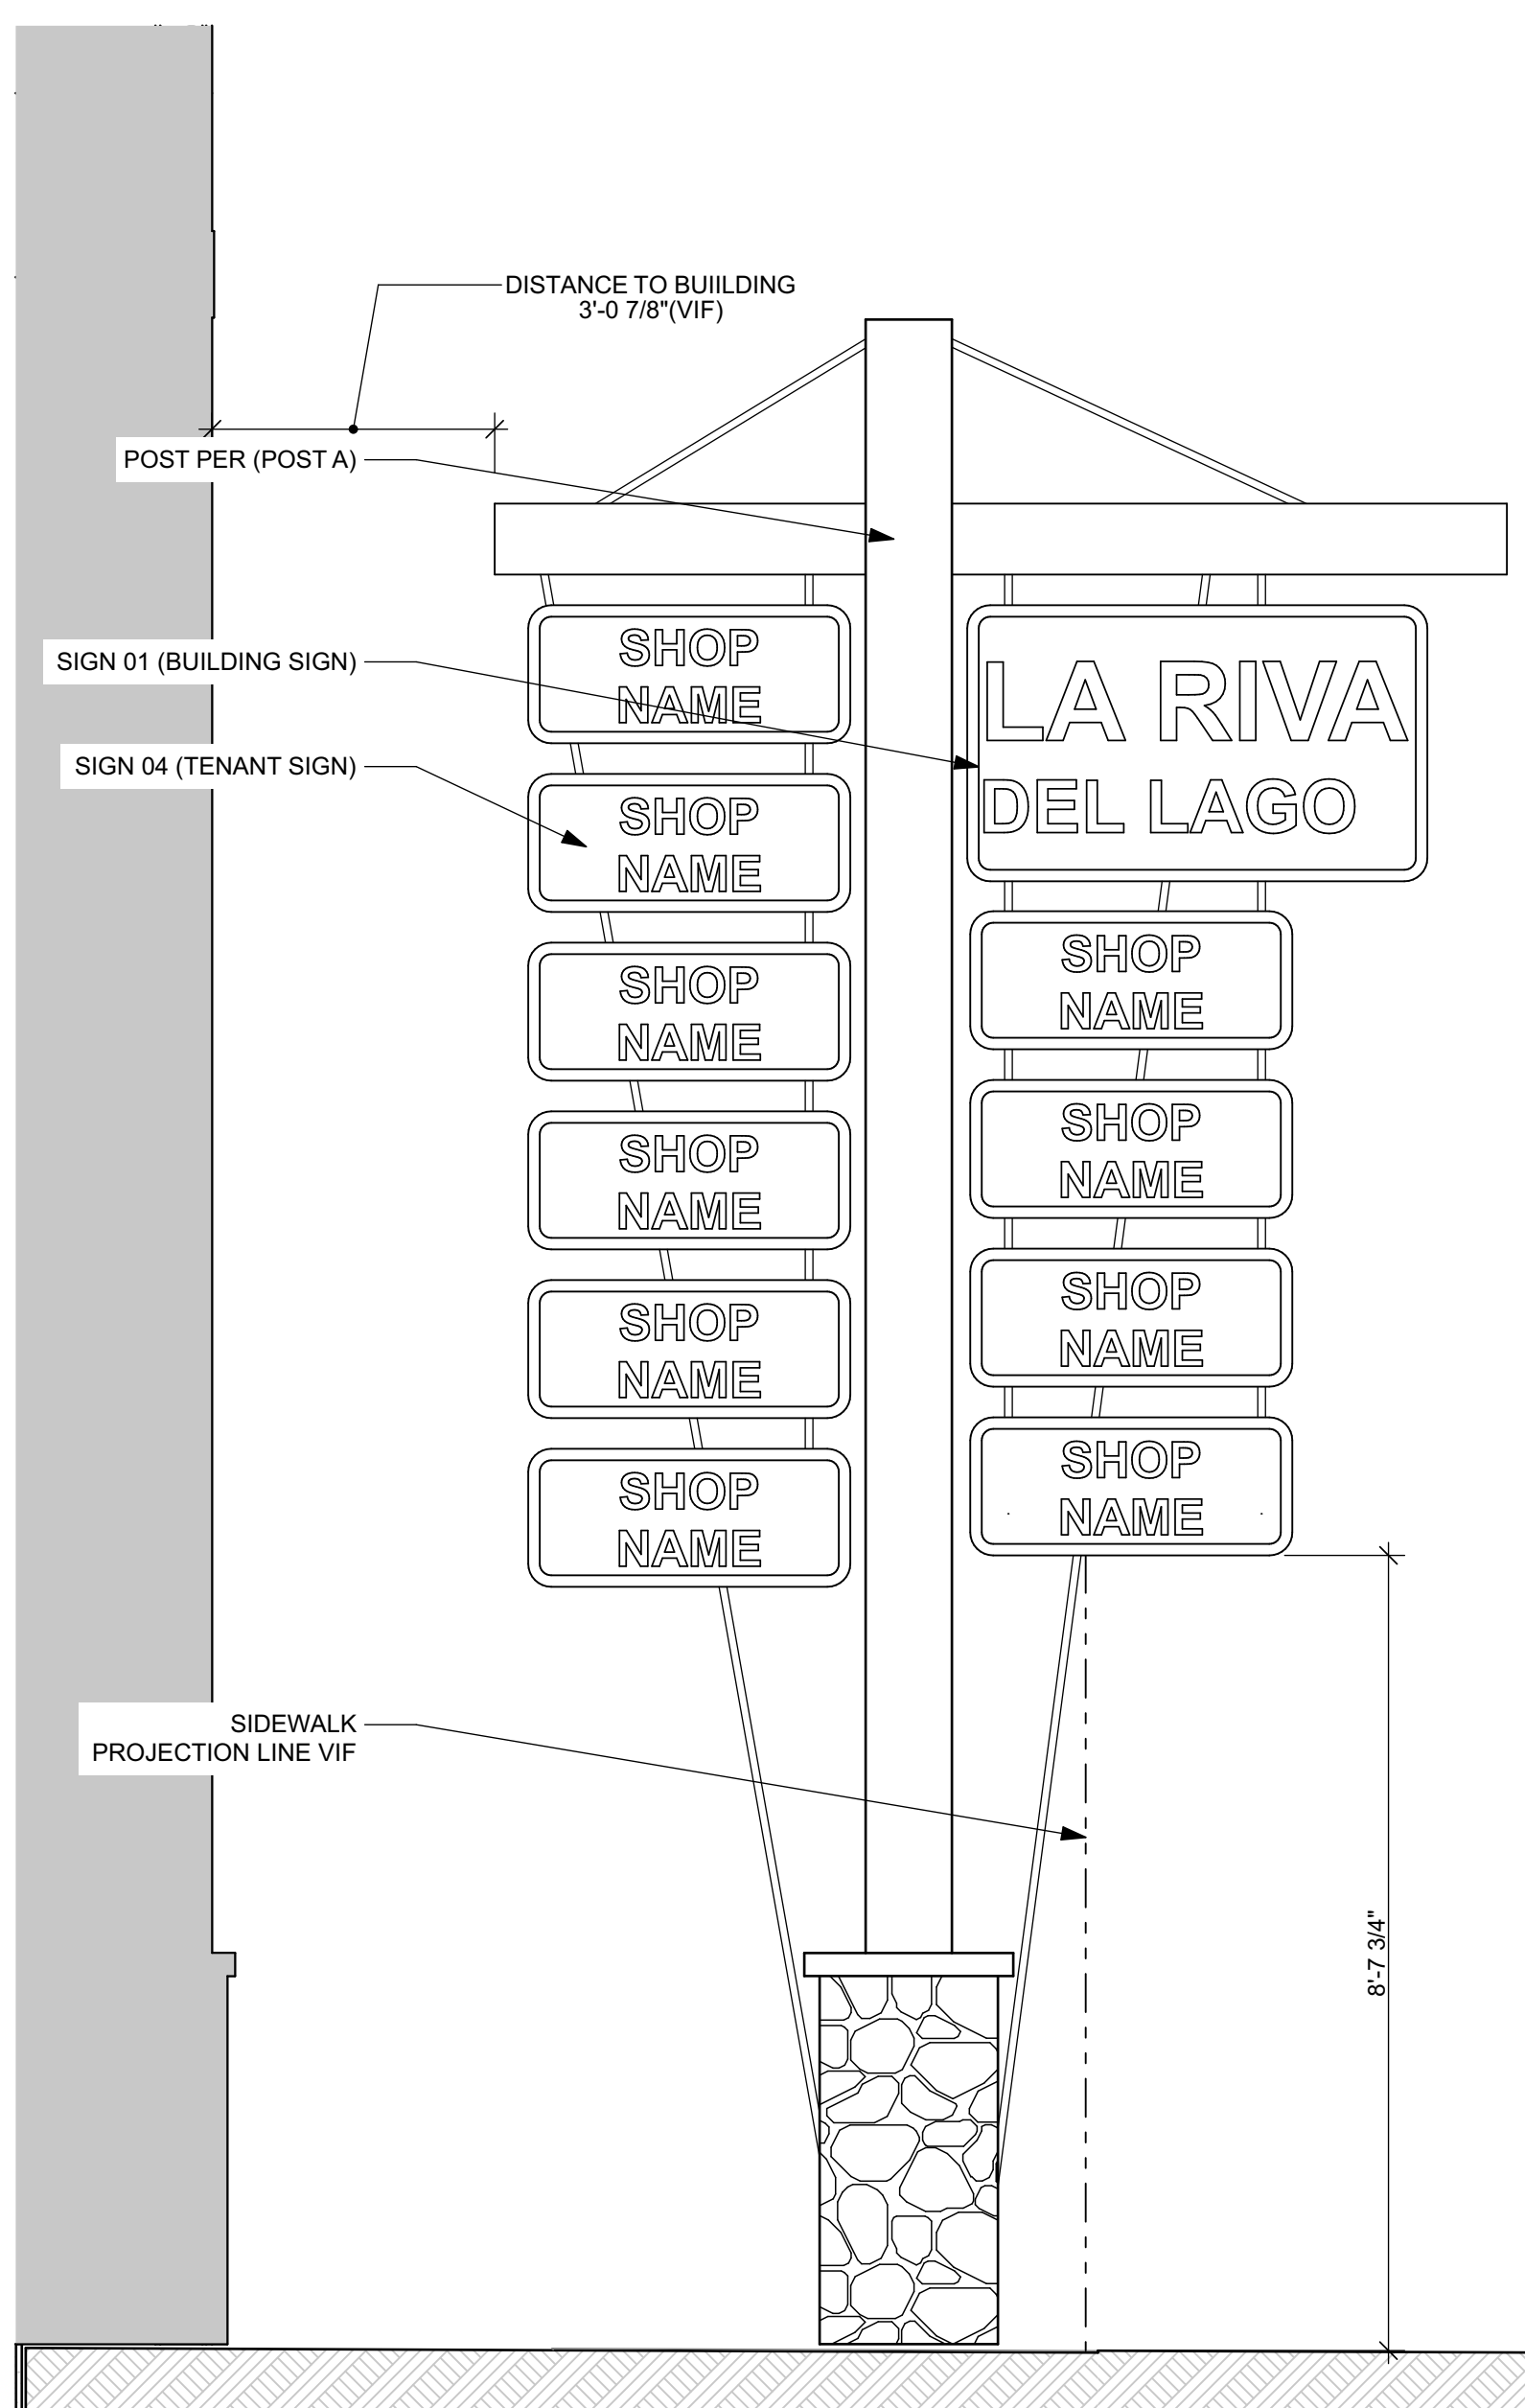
DISTANCE TO BUIILDING
3'-0 7/8"(VIF)

POST PER (POST A)

SIGN 01 (BUILDING SIGN)

SIGN 04 (TENANT SIGN)

SHOP NAME

LA RIVA DEL LAGO

SHOP NAME

SHOP NAME

SHOP NAME

SHOP NAME

SHOP NAME

SHOP NAME

SHOP NAME

SHOP NAME

SHOP NAME

SIDEWALK
PROJECTION LINE VIF

8'-7 3/4"